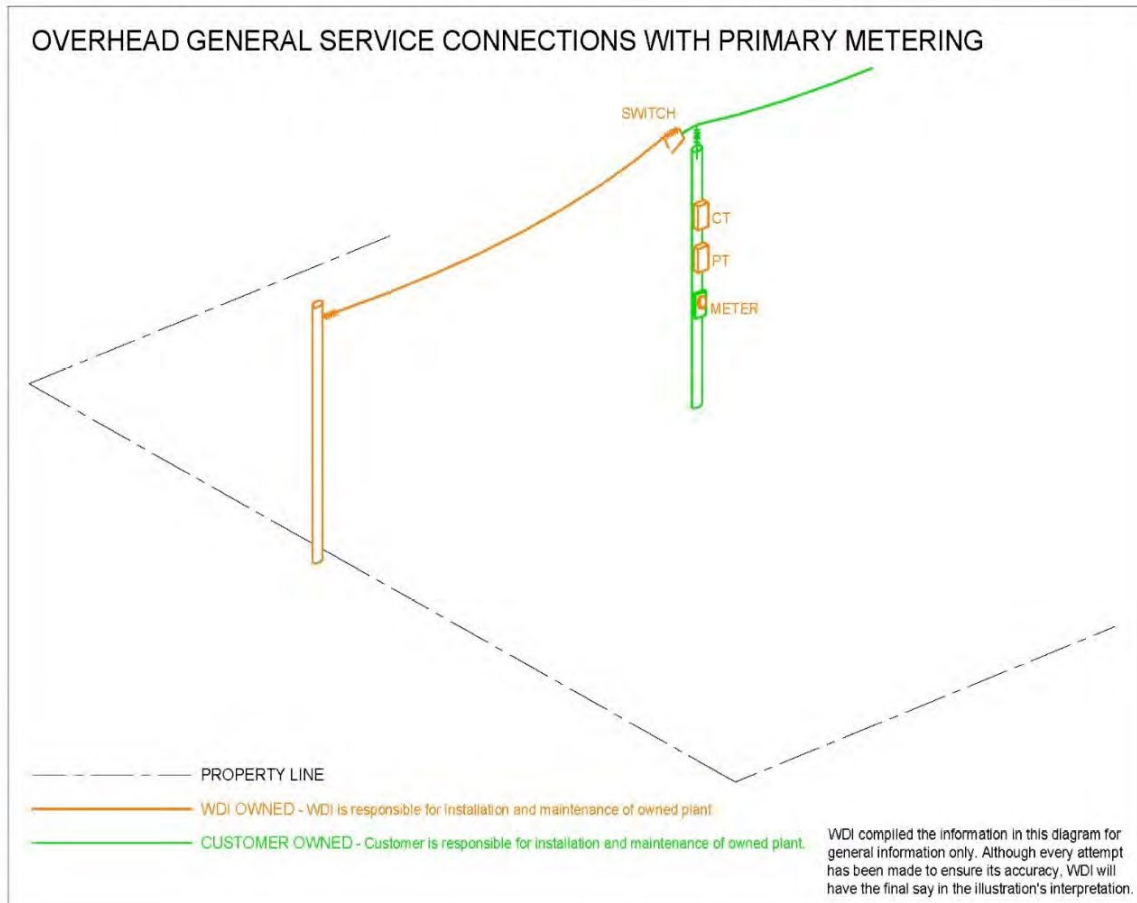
OVERHEAD GENERAL SERVICE CONNECTIONS WITH PRIMARY METERING

SWITCH

CT

PT

METER

PROPERTY LINE

WDI OWNED - WDI is responsible for installation and maintenance of owned plant.

CUSTOMER OWNED - Customer is responsible for installation and maintenance of owned plant.

WDI compiled the information in this diagram for general information only. Although every attempt has been made to ensure its accuracy, WDI will have the final say in the illustration's interpretation.